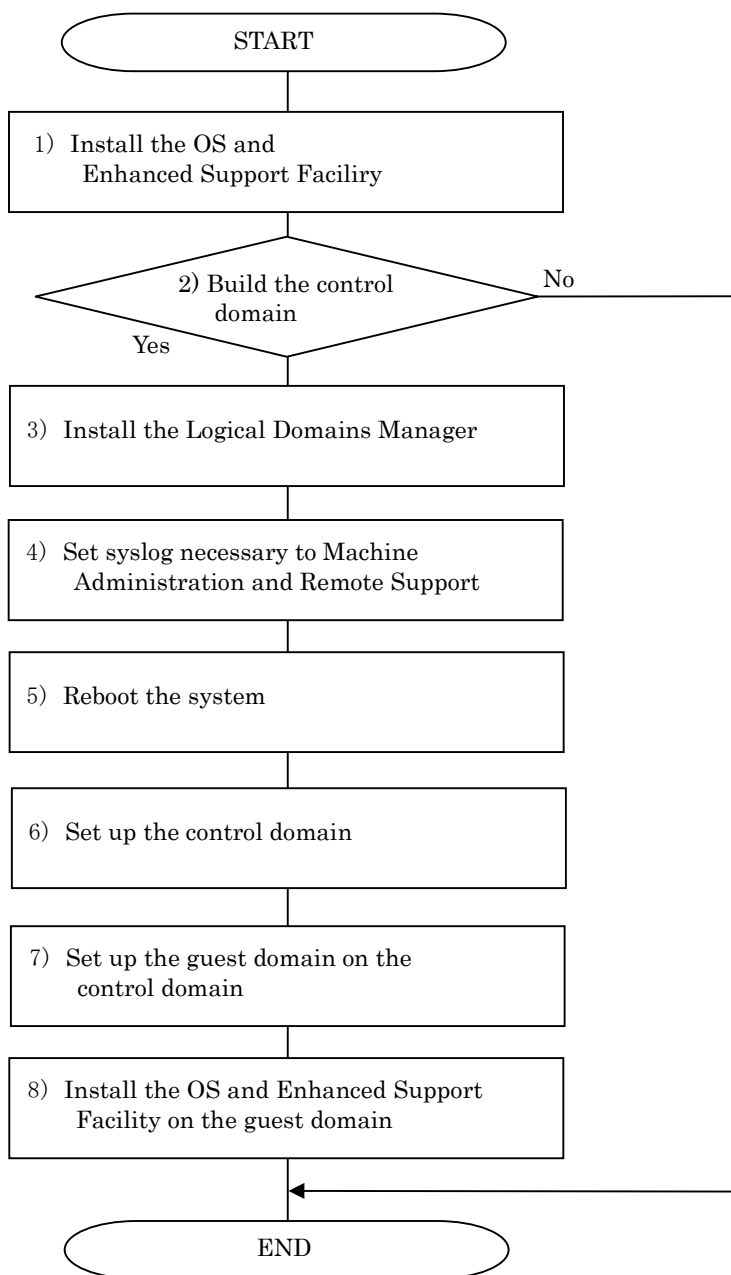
START

1) Install the OS and Enhanced Support Faciliry

2) Build the control domain

No

Yes

3) Install the Logical Domains Manager

4) Set syslog necessary to Machine Administration and Remote Support

5) Reboot the system

6) Set up the control domain

7) Set up the guest domain on the control domain

8) Install the OS and Enhanced Support Facility on the guest domain

END